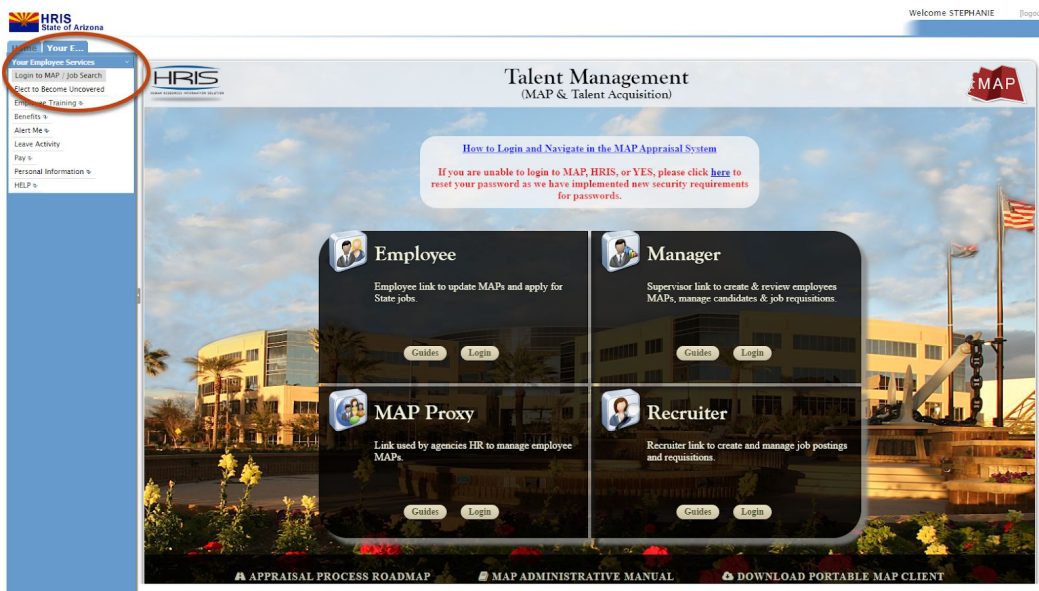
HRIS
State of Arizona

Welcome STEPHANIE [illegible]

Home Your E...

Your Employee Services
Login to MAP / Job Search
Elect to Become Uncovered
Employee Training
Benefits
Alert Me
Leave Activity
Pay
Personal Information
HELP

HRIS

Talent Management
(MAP & Talent Acquisition)

MAP

How to Login and Navigate in the MAP Appraisal System

If you are unable to login to MAP, HRIS, or YES, please click here to reset your password as we have implemented new security requirements for passwords.

Employee
Employee link to update MAPs and apply for State jobs.
Guides Login

Manager
Supervisor link to create & review employees MAPs, manage candidates & job requisitions.
Guides Login

MAP Proxy
Link used by agencies HR to manage employee MAPs.
Guides Login

Recruiter
Recruiter link to create and manage job postings and requisitions.
Guides Login

APPRAISAL PROCESS ROADMAP
MAP ADMINISTRATIVE MANUAL
DOWNLOAD PORTABLE MAP CLIENT